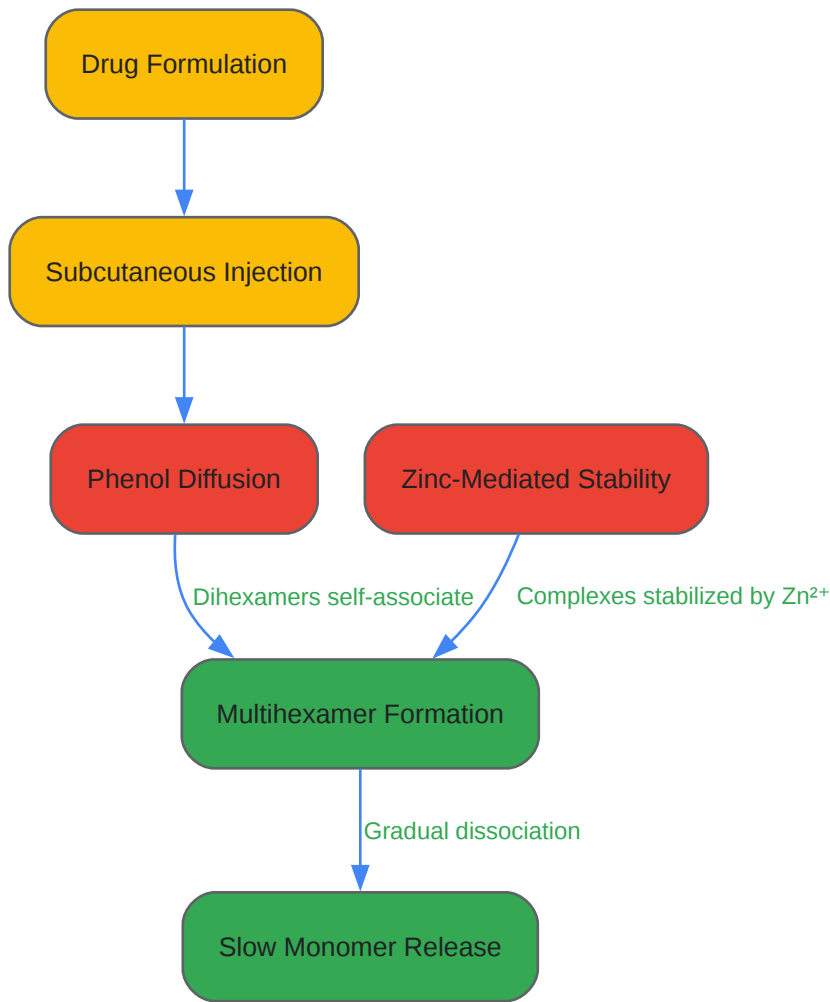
Drug Formulation

Subcutaneous Injection

Phenol Diffusion

Zinc-Mediated Stability

Dihexamers self-associate

Complexes stabilized by $Zn^{2+}$

Multihexamer Formation

Gradual dissociation

Slow Monomer Release